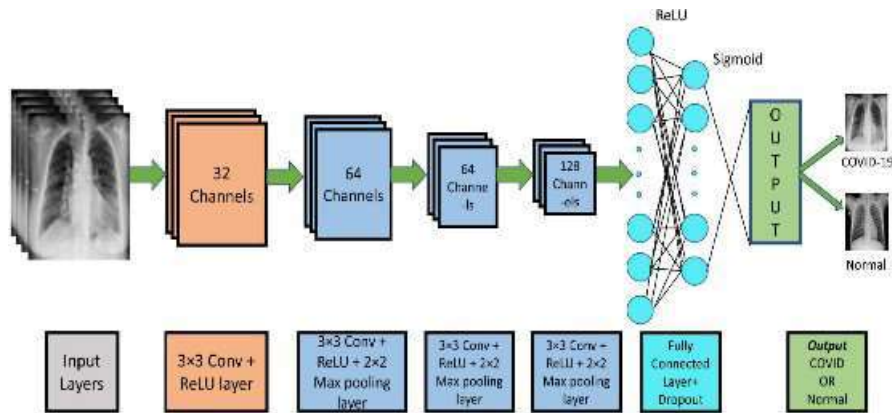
ReLU

Sigmoid

32 Channels

64 Channels

64 Channe ls

128 Chann -els

O U T P U T

COVID-19

Normal

Input Layers

3×3 Conv + ReLU layer

3×3 Conv + ReLU + 2×2 Max pooling layer

3×3 Conv + ReLU + 2×2 Max pooling layer

3×3 Conv + ReLU + 2×2 Max pooling layer

Fully Connected Layer+ Dropout

Output COVID OR Normal